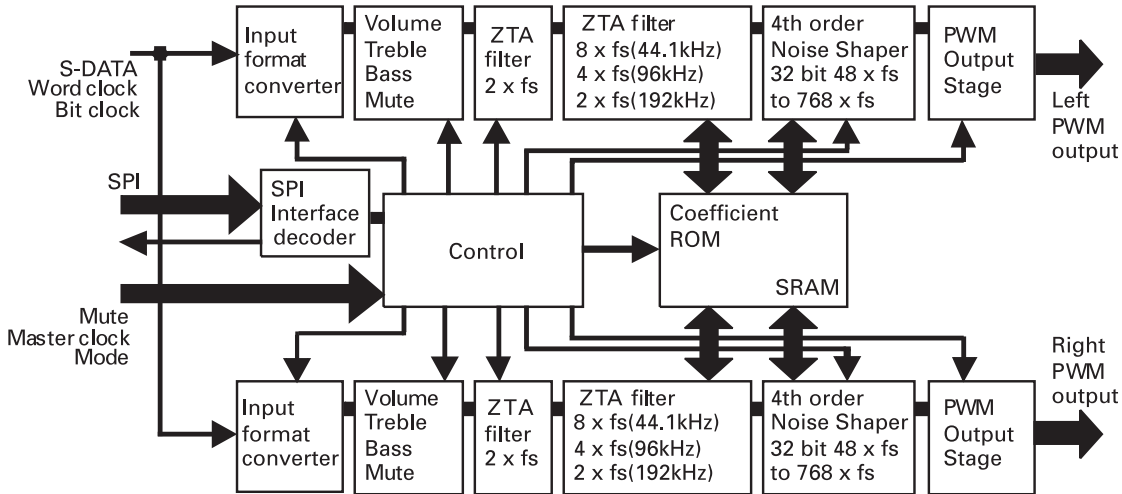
S-DATA
Word clock
Bit clock

Input format converter

Volume
Treble
Bass
Mute

ZTA filter
2 x fs

ZTA filter
8 x fs(44.1kHz)
4 x fs(96kHz)
2 x fs(192kHz)

4th order
Noise Shaper
32 bit 48 x fs
to 768 x fs

PWM
Output
Stage

Left
PWM
output

SPI

SPI
Interface
decoder

Control

Coefficient
ROM

SRAM

Mute
Master clock
Mode

Right
PWM
output

Input format converter

Volume
Treble
Bass
Mute

ZTA filter
2 x fs

ZTA filter
8 x fs(44.1kHz)
4 x fs(96kHz)
2 x fs(192kHz)

4th order
Noise Shaper
32 bit 48 x fs
to 768 x fs

PWM
Output
Stage